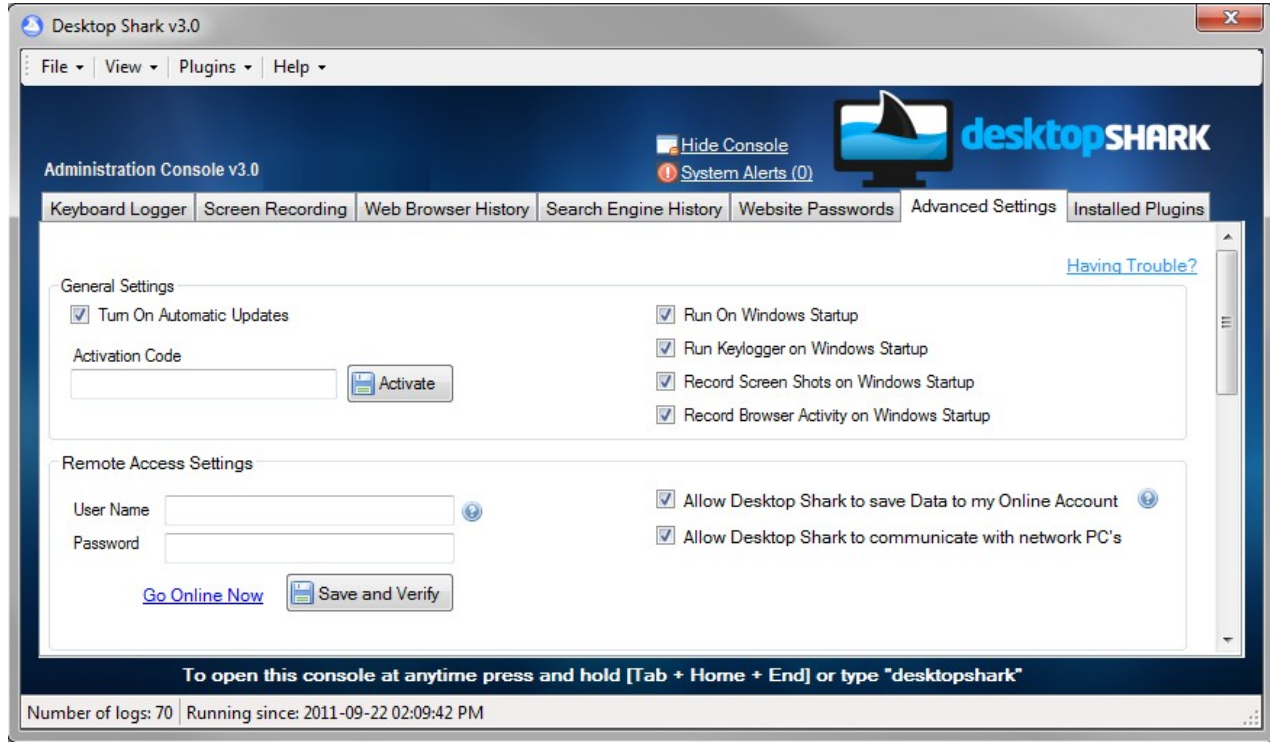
Desktop Shark v3.0

File ▾ | View ▾ | Plugins ▾ | Help ▾

Hide Console
System Alerts (0)

desktopSHARK

Administration Console v3.0

Keyboard Logger | Screen Recording | Web Browser History | Search Engine History | Website Passwords | Advanced Settings | Installed Plugins

Having Trouble?

General Settings

Turn On Automatic Updates

Activation Code

Activate

Run On Windows Startup

Run Keylogger on Windows Startup

Record Screen Shots on Windows Startup

Record Browser Activity on Windows Startup

Remote Access Settings

User Name

Password

Go Online Now

Save and Verify

Allow Desktop Shark to save Data to my Online Account

Allow Desktop Shark to communicate with network PC's

To open this console at anytime press and hold [Tab + Home + End] or type "desktopshark"

Number of logs: 70 | Running since: 2011-09-22 02:09:42 PM